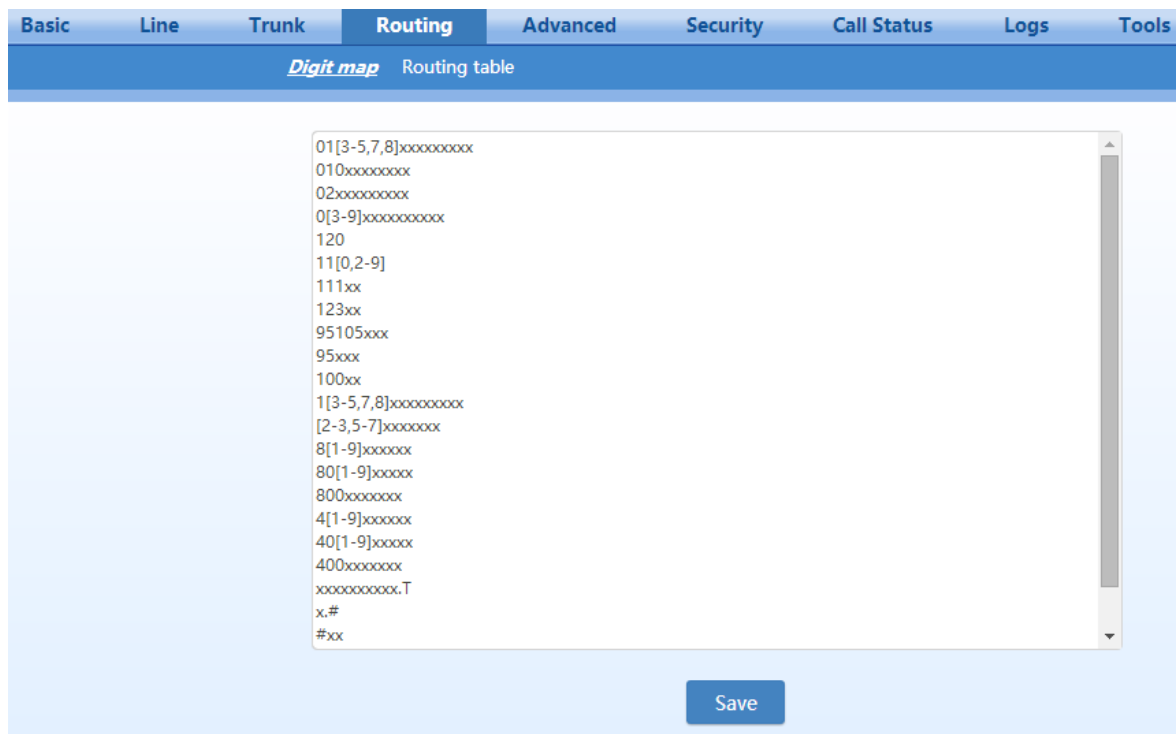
Basic Line Trunk Routing Advanced Security Call Status Logs Tools

Digit map Routing table

01[3-5,7,8]xxxxxxxxx
010xxxxxxxx
02xxxxxxxxx
0[3-9]xxxxxxxxxx
120
11[0,2-9]
111xx
123xx
95105xxx
95xxx
100xx
1[3-5,7,8]xxxxxxxxx
[2-3,5-7]xxxxxxx
8[1-9]xxxxxx
80[1-9]xxxxx
800xxxxxxx
4[1-9]xxxxxx
40[1-9]xxxxx
400xxxxxxx
xxxxxxxxxx.T
x.#
#xx

Save